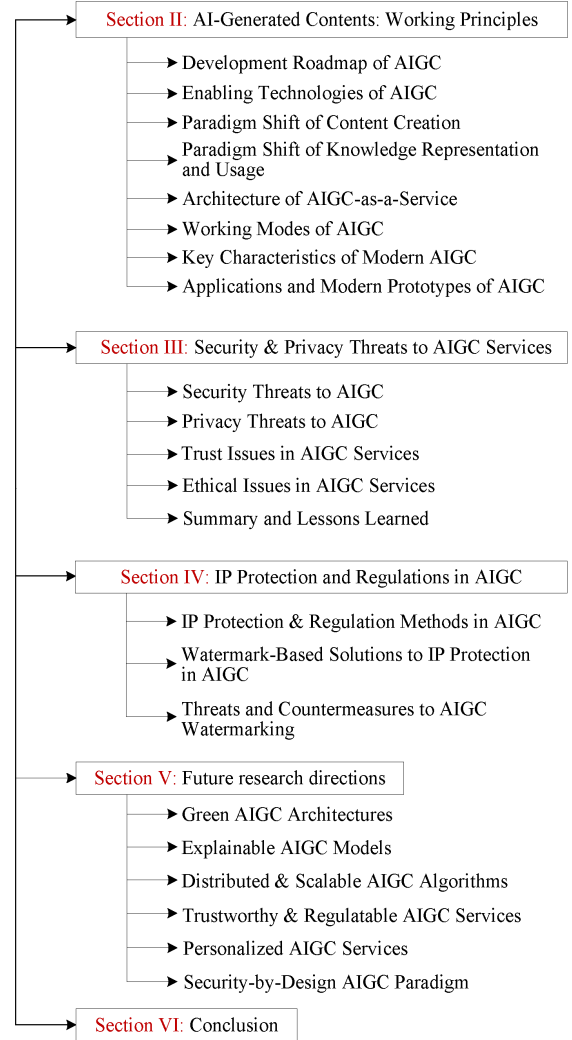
Section II: AI-Generated Contents: Working Principles

Development Roadmap of AIGC
Enabling Technologies of AIGC
Paradigm Shift of Content Creation
Paradigm Shift of Knowledge Representation and Usage
Architecture of AIGC-as-a-Service
Working Modes of AIGC
Key Characteristics of Modern AIGC
Applications and Modern Prototypes of AIGC

Section III: Security & Privacy Threats to AIGC Services

Security Threats to AIGC
Privacy Threats to AIGC
Trust Issues in AIGC Services
Ethical Issues in AIGC Services
Summary and Lessons Learned

Section IV: IP Protection and Regulations in AIGC

IP Protection & Regulation Methods in AIGC
Watermark-Based Solutions to IP Protection in AIGC
Threats and Countermeasures to AIGC Watermarking

Section V: Future research directions

Green AIGC Architectures
Explainable AIGC Models
Distributed & Scalable AIGC Algorithms
Trustworthy & Regulatable AIGC Services
Personalized AIGC Services
Security-by-Design AIGC Paradigm

Section VI: Conclusion